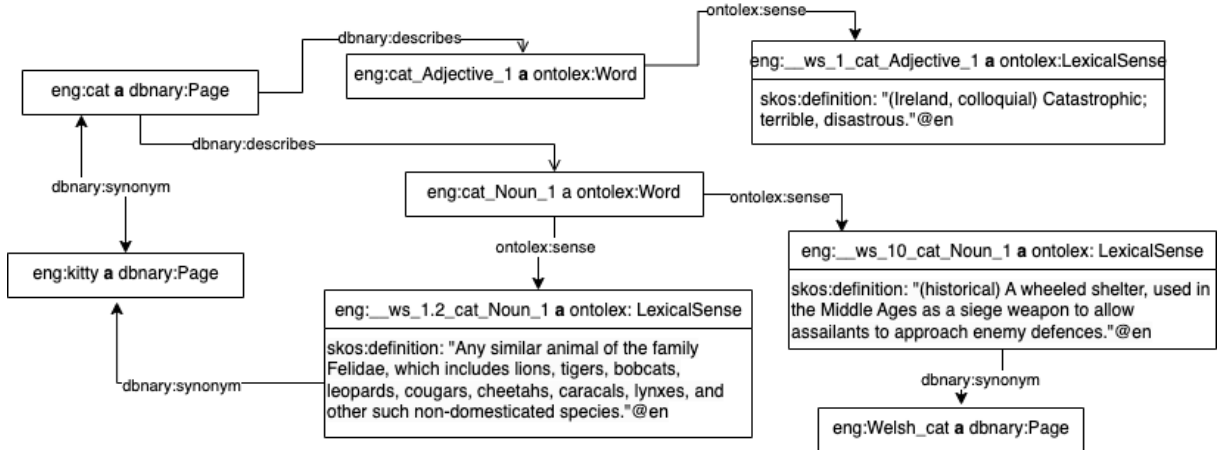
ontolex:sense

dbnary:describes

eng:cat_Adjective_1 **a** ontolex:Word

eng:__ws_1_cat_Adjective_1 **a** ontolex:LexicalSense

skos:definition: "(Ireland, colloquial) Catastrophic; terrible, disastrous."@en

eng:cat **a** dbnary:Page

dbnary:describes

dbnary:synonym

eng:cat_Noun_1 a ontolex:Word

ontolex:sense

ontolex:sense

eng:kitty **a** dbnary:Page

eng:__ws_10_cat_Noun_1 **a** ontolex: LexicalSense

skos:definition: "(historical) A wheeled shelter, used in the Middle Ages as a siege weapon to allow assailants to approach enemy defences."@en

eng:__ws_1.2_cat_Noun_1 **a** ontolex: LexicalSense

skos:definition: "Any similar animal of the family Felidae, which includes lions, tigers, bobcats, leopards, cougars, cheetahs, caracals, lynxes, and other such non-domesticated species."@en

dbnary:synonym

dbnary:synonym

eng:Welsh_cat **a** dbnary:Page